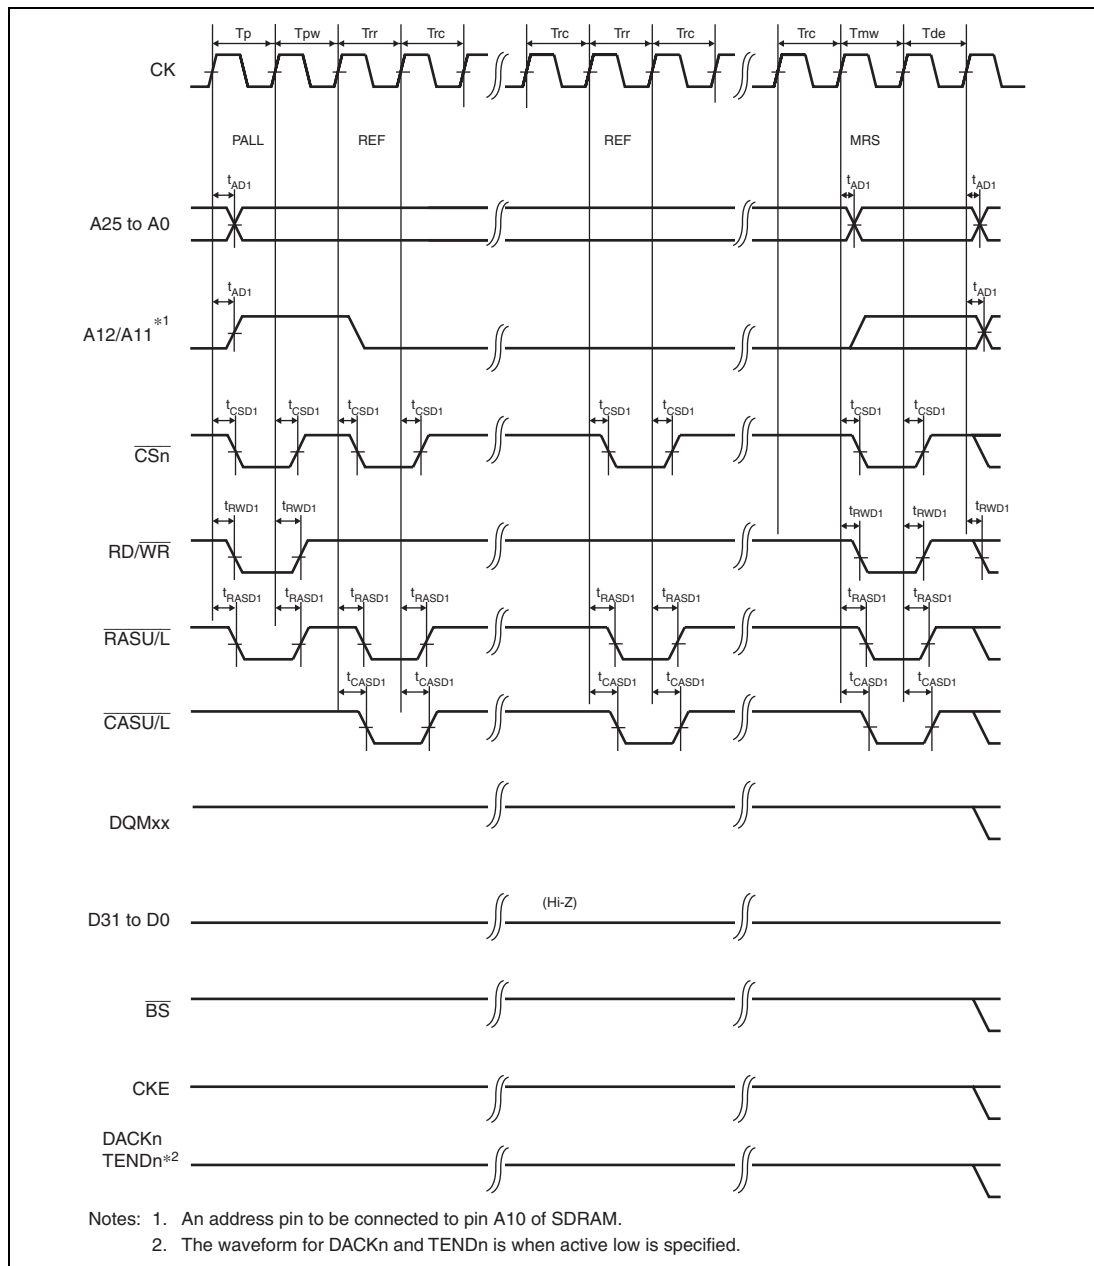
Tp Tpw Trr Trc Trc Trr Trc Trc Tmw Tde

CK

PALL REF REF MRS

$t_{AD1}$ $t_{AD1}$ $t_{AD1}$

A25 to A0

$t_{AD1}$ $t_{AD1}$

A12/A11$^{*1}$

$t_{CSD1}$ $t_{CSD1}$ $t_{CSD1}$ $t_{CSD1}$ $t_{CSD1}$ $t_{CSD1}$ $t_{CSD1}$ $t_{CSD1}$

$\overline{CSn}$

$t_{RWD1}$ $t_{RWD1}$ $t_{RWD1}$ $t_{RWD1}$ $t_{RWD1}$

RD/$\overline{WR}$

$t_{RASD1}$ $t_{RASD1}$ $t_{RASD1}$ $t_{RASD1}$ $t_{RASD1}$ $t_{RASD1}$ $t_{RASD1}$ $t_{RASD1}$

$\overline{RASU/L}$

$t_{CASD1}$ $t_{CASD1}$ $t_{CASD1}$ $t_{CASD1}$ $t_{CASD1}$ $t_{CASD1}$

$\overline{CASU/L}$

DQMxx

D31 to D0

(Hi-Z)

$\overline{BS}$

CKE

DACKn
TENDn$^{*2}$

Notes: 1. An address pin to be connected to pin A10 of SDRAM.
2. The waveform for DACKn and TENDn is when active low is specified.